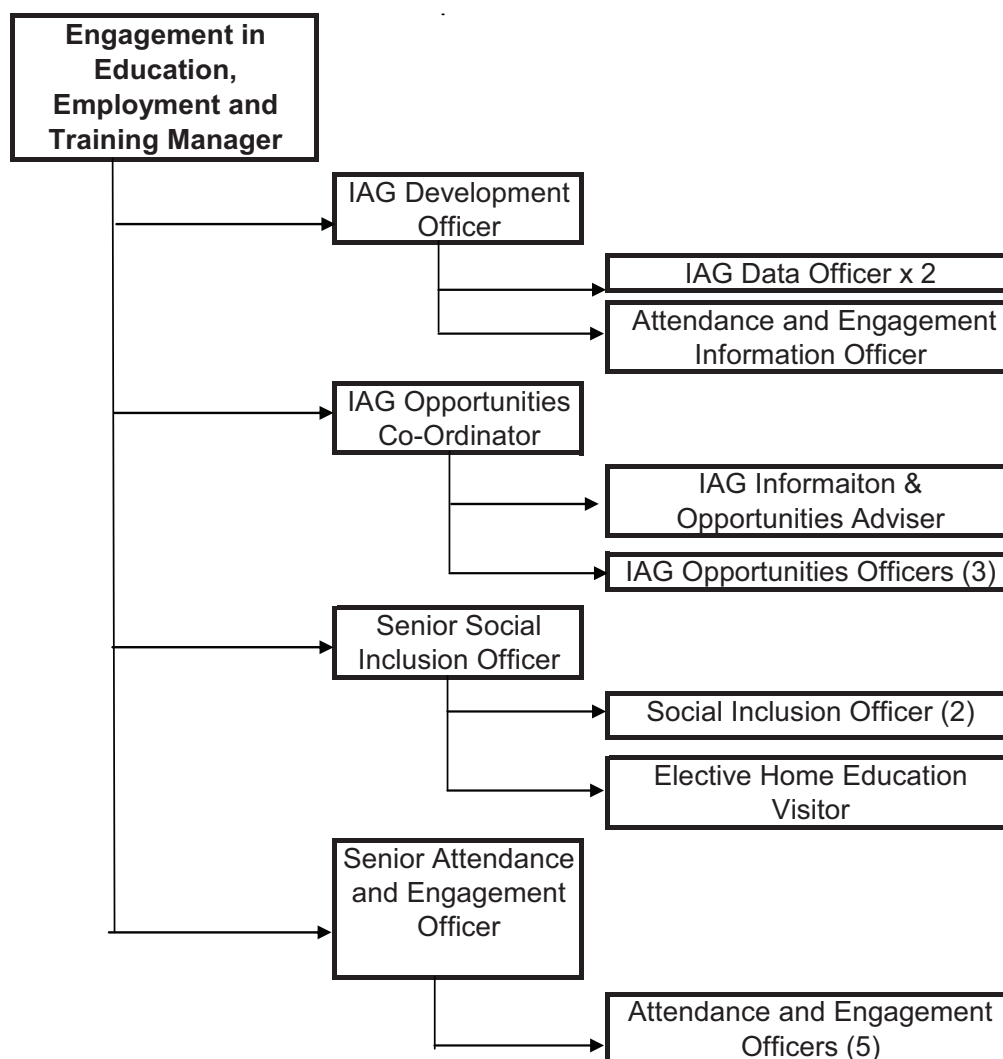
Engagement in Education, Employment and Training Manager

IAG Development Officer

IAG Data Officer x 2

Attendance and Engagement Information Officer

IAG Opportunities Co-Ordinator

IAG Informaiton & Opportunities Adviser

IAG Opportunities Officers (3)

Senior Social Inclusion Officer

Social Inclusion Officer (2)

Elective Home Education Visitor

Senior Attendance and Engagement Officer

Attendance and Engagement Officers (5)